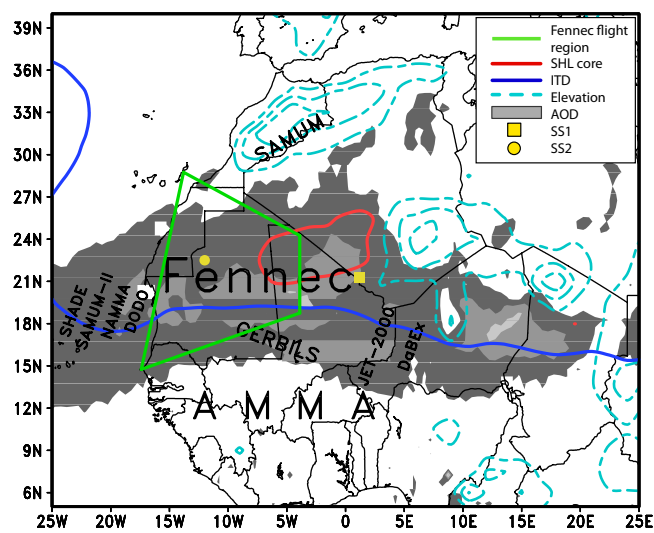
Fennec flight region
SHL core
ITD
Elevation
AOD
SS1
SS2

39N
36N
33N
30N
27N
24N
21N
18N
15N
12N
9N
6N

SAMUM
Fennec
SHADE
SAMUM-II
NAMMA
DODO
GERBILS
JET-2000
DaBEx
A M M A

25W 20W 15W 10W 5W 0 5E 10E 15E 20E 25E